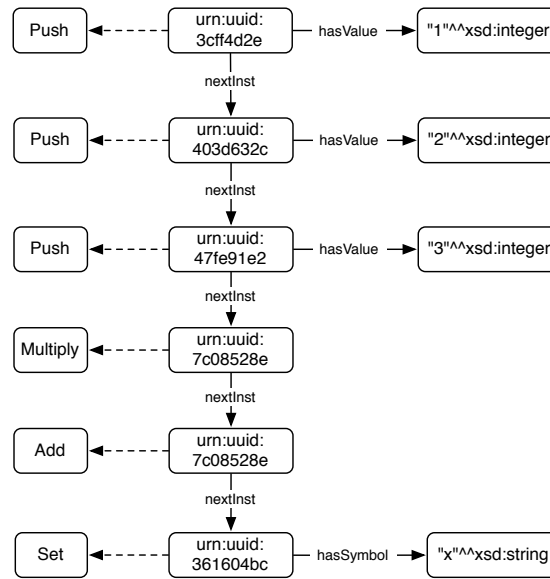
Push

urn:uuid:
3cff4d2e

hasValue

"1"^^xsd:integer

nextInst

Push

urn:uuid:
403d632c

hasValue

"2"^^xsd:integer

nextInst

Push

urn:uuid:
47fe91e2

hasValue

"3"^^xsd:integer

nextInst

Multiply

urn:uuid:
7c08528e

nextInst

Add

urn:uuid:
7c08528e

nextInst

Set

urn:uuid:
361604bc

hasSymbol

"x"^^xsd:string